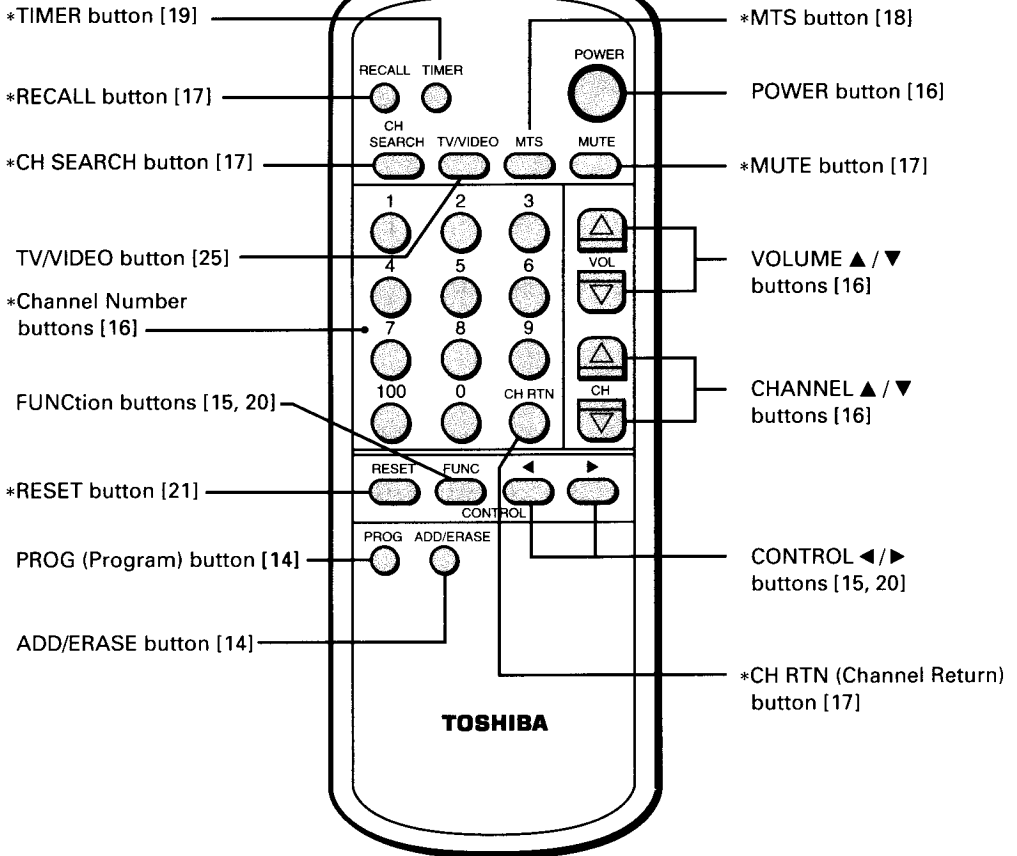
*TIMER button [19]

*MTS button [18]

RECALL TIMER

POWER

*RECALL button [17]

POWER button [16]

CH SEARCH TV/VIDEO MTS MUTE

*CH SEARCH button [17]

*MUTE button [17]

1 2 3

TV/VIDEO button [25]

4 5 6

VOL

VOLUME ▲ / ▼ buttons [16]

*Channel Number buttons [16]

7 8 9

100 0 CH RTN

CH

FUNCtion buttons [15, 20]

CHANNEL ▲ / ▼ buttons [16]

RESET FUNC ◀ ▶

CONTROL

*RESET button [21]

PROG ADD/ERASE

PROG (Program) button [14]

CONTROL ◀ / ▶ buttons [15, 20]

ADD/ERASE button [14]

*CH RTN (Channel Return) button [17]

TOSHIBA